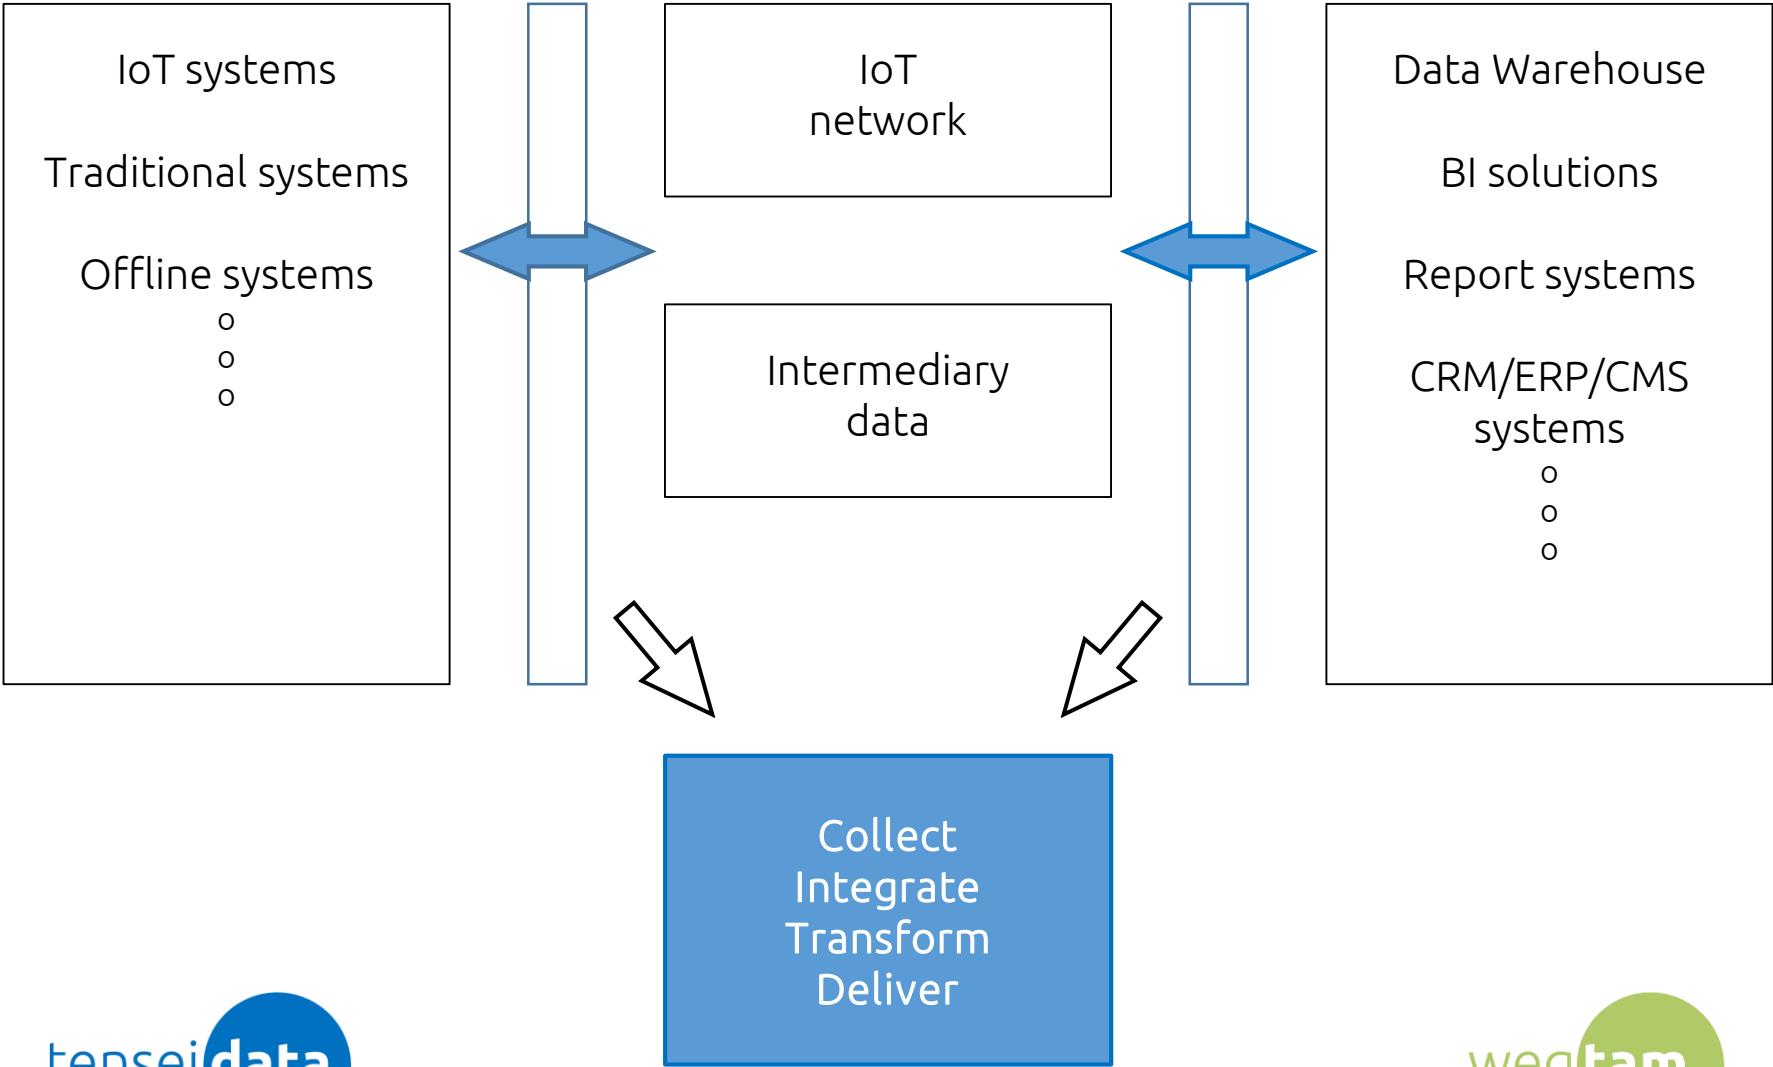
IoT systems

Traditional systems

Offline systems
o
o
o

IoT network

Intermediary data

Data Warehouse

BI solutions

Report systems

CRM/ERP/CMS systems
o
o
o

Collect
Integrate
Transform
Deliver

tenseidata

wegtam